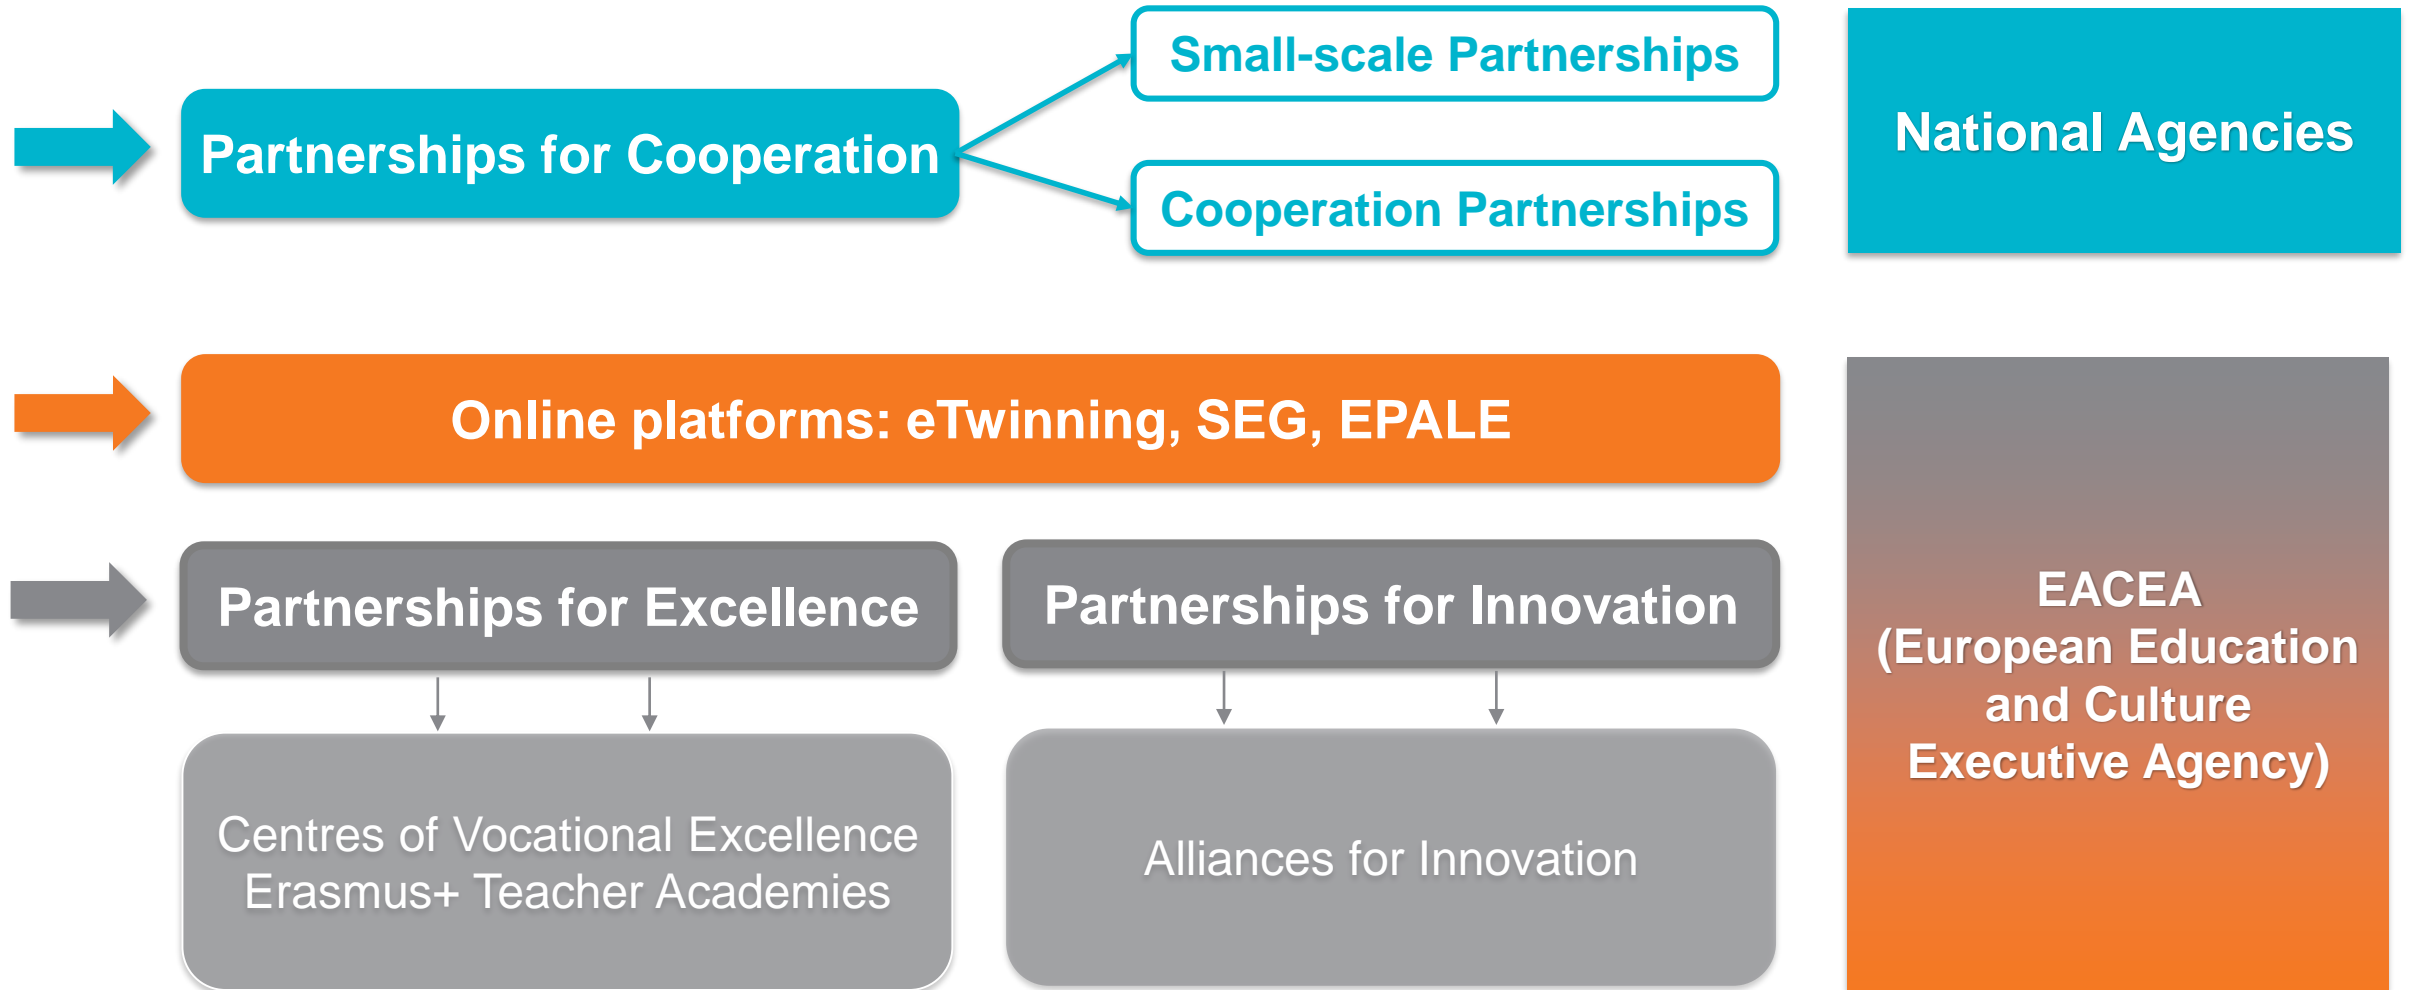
Partnerships for Cooperation

Small-scale Partnerships

Cooperation Partnerships

National Agencies

Online platforms: eTwinning, SEG, EPALE

Partnerships for Excellence

Partnerships for Innovation

Centres of Vocational Excellence
Erasmus+ Teacher Academies

Alliances for Innovation

EACEA
(European Education and Culture Executive Agency)